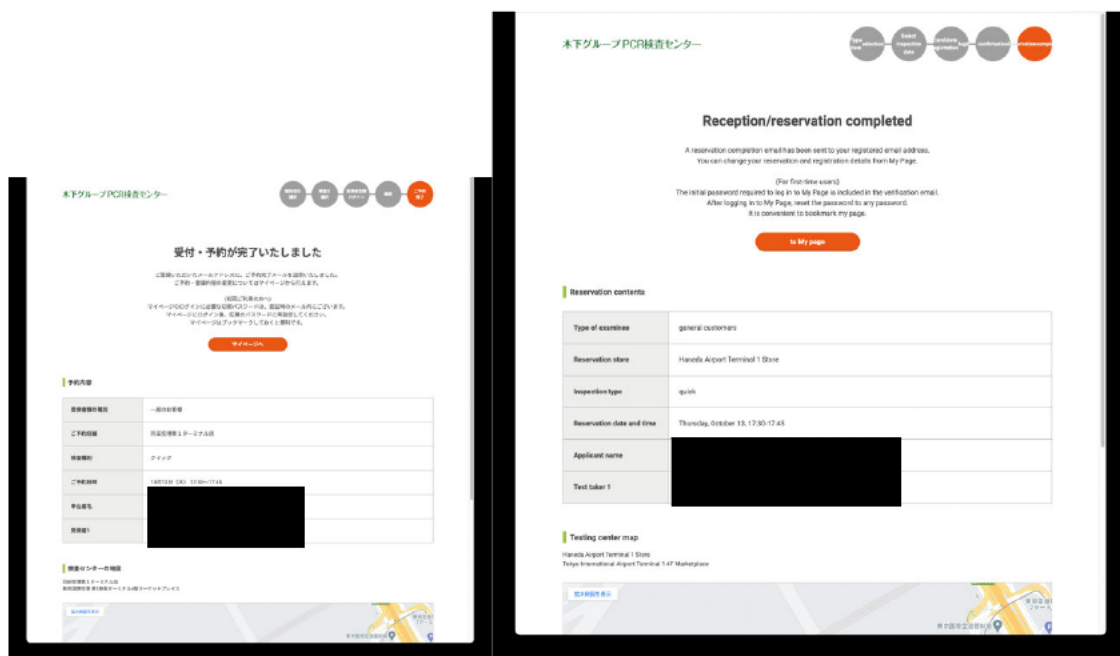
木下グループPCR検査センター

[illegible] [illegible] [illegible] 確認 ご予約完了

受付・予約が完了いたしました

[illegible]

マイページへ

予約内容

| 受検者様の種別 | 一般のお客様 |
|---|---|
| ご予約店舗 | 羽田空港第１ターミナル店 |
| 検査種別 | クイック |
| ご予約日時 | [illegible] |
| 申込者名 | |
| 受検者1 | |

検査センターの地図

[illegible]

拡大地図を表示

木下グループPCR検査センター

Type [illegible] selection Select inspection date Candidate registration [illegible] confirmation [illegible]

Reception/reservation completed

A reservation completion email has been sent to your registered email address. You can change your reservation and registration details from My Page.

(For first-time users)
The initial password required to log in to My Page is included in the verification email.
After logging in to My Page, reset the password to any password.
It is convenient to bookmark my page.

to My page

Reservation contents

| Type of examinee | general customers |
|---|---|
| Reservation store | Haneda Airport Terminal 1 Store |
| Inspection type | quick |
| Reservation date and time | Thursday, October 13, 17:30-17:45 |
| Applicant name | |
| Test taker 1 | |

Testing center map

Haneda Airport Terminal 1 Store
Tokyo International Airport Terminal 1 4F Marketplace

拡大地図を表示